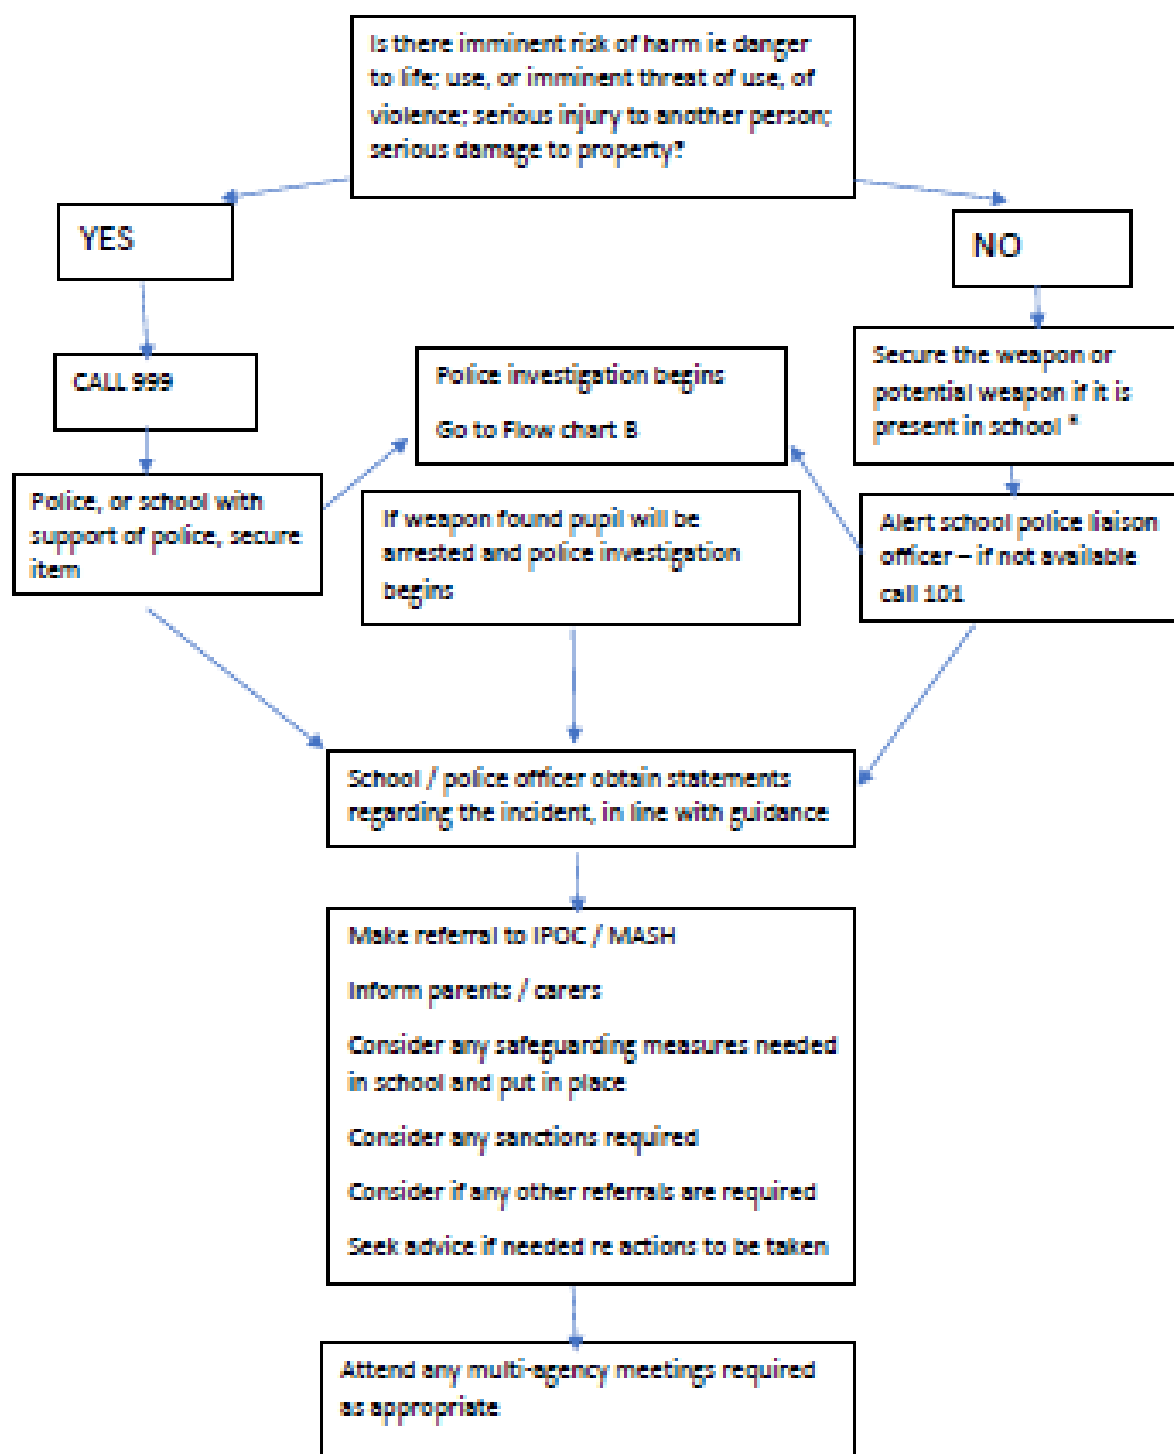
Is there imminent risk of harm ie danger to life; use, or imminent threat of use, of violence; serious injury to another person; serious damage to property?

YES

NO

CALL 999

Police investigation begins

Go to Flow chart B

Secure the weapon or potential weapon if it is present in school *

Police, or school with support of police, secure item

If weapon found pupil will be arrested and police investigation begins

Alert school police liaison officer – if not available call 101

School / police officer obtain statements regarding the incident, in line with guidance

Make referral to IPOC / MASH

Inform parents / carers

Consider any safeguarding measures needed in school and put in place

Consider any sanctions required

Consider if any other referrals are required

Seek advice if needed re actions to be taken

Attend any multi-agency meetings required as appropriate